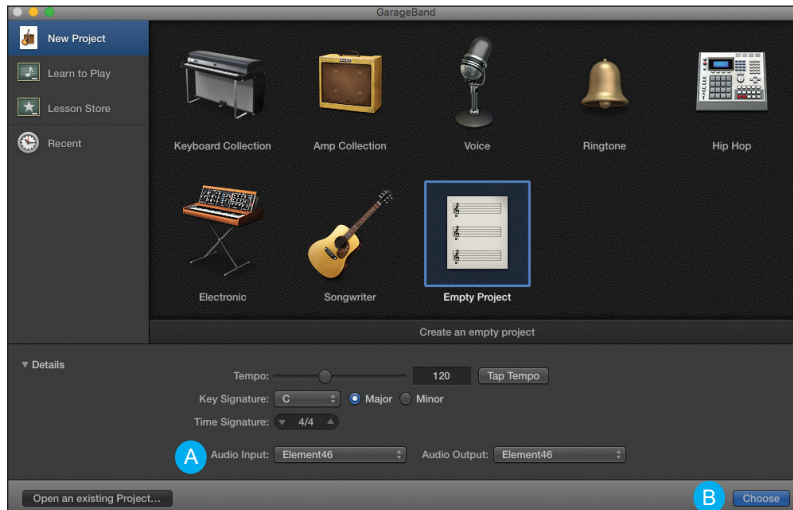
GarageBand

New Project

Learn to Play

Lesson Store

Recent

Keyboard Collection

Amp Collection

Voice

Ringtone

Hip Hop

Electronic

Songwriter

Empty Project

Create an empty project

▼ Details

Tempo: 120 Tap Tempo

Key Signature: C Major Minor

Time Signature: 4/4

A Audio Input: Element46 Audio Output: Element46

Open an existing Project...

B Choose